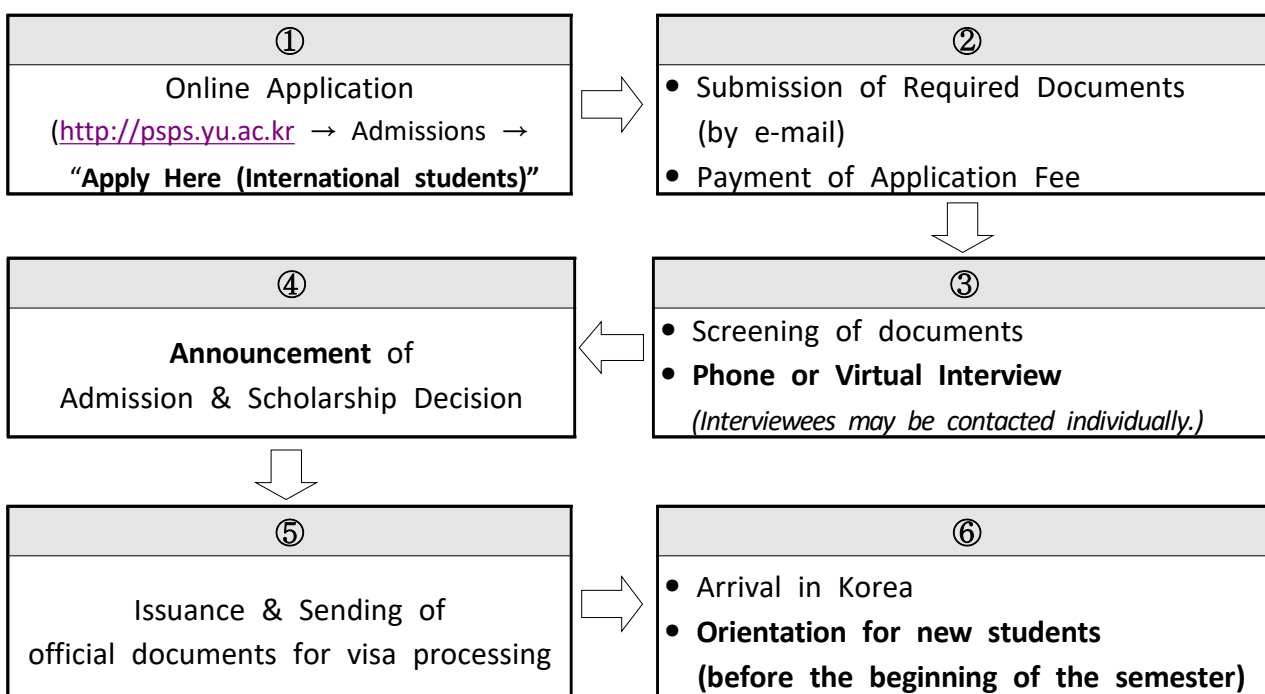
①

Online Application
(http://psps.yu.ac.kr → Admissions → "Apply Here (International students)"

②

• Submission of Required Documents (by e-mail)
• Payment of Application Fee

③

• Screening of documents
• Phone or Virtual Interview
(Interviewees may be contacted individually.)

④

Announcement of
Admission & Scholarship Decision

⑤

Issuance & Sending of
official documents for visa processing

⑥

• Arrival in Korea
• Orientation for new students
(before the beginning of the semester)